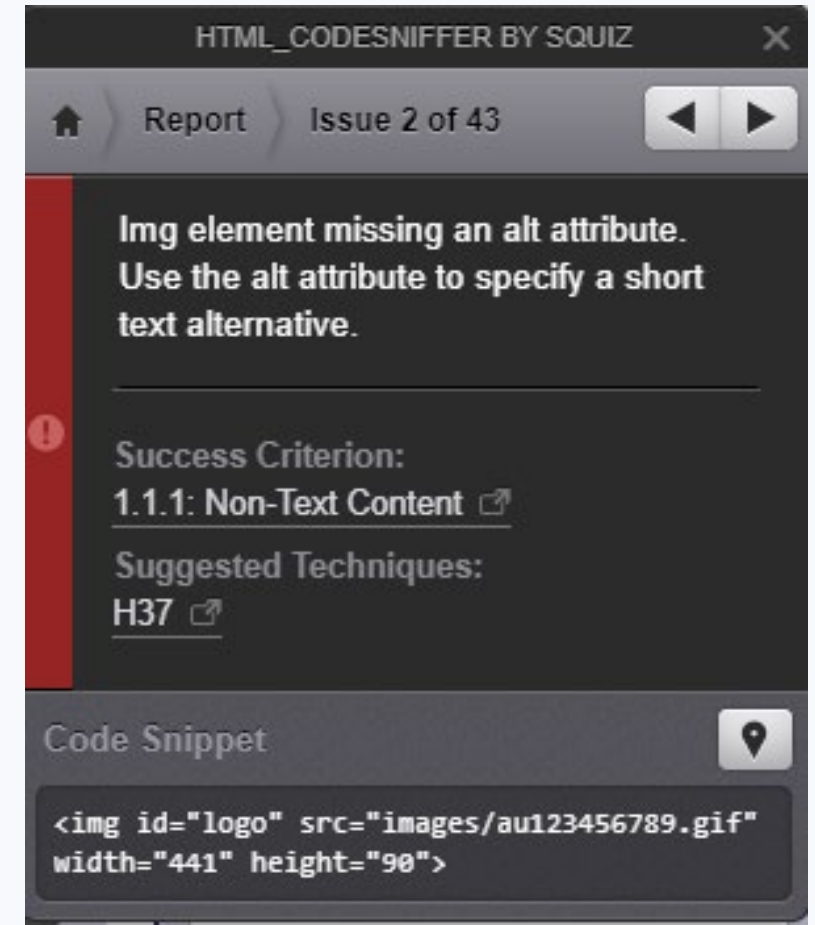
HTML_CODESNIFFER BY SQUIZ

Report Issue 2 of 43

Img element missing an alt attribute. Use the alt attribute to specify a short text alternative.

Success Criterion:
1.1.1: Non-Text Content

Suggested Techniques:
H37

Code Snippet

<img id="logo" src="images/au123456789.gif" width="441" height="90">